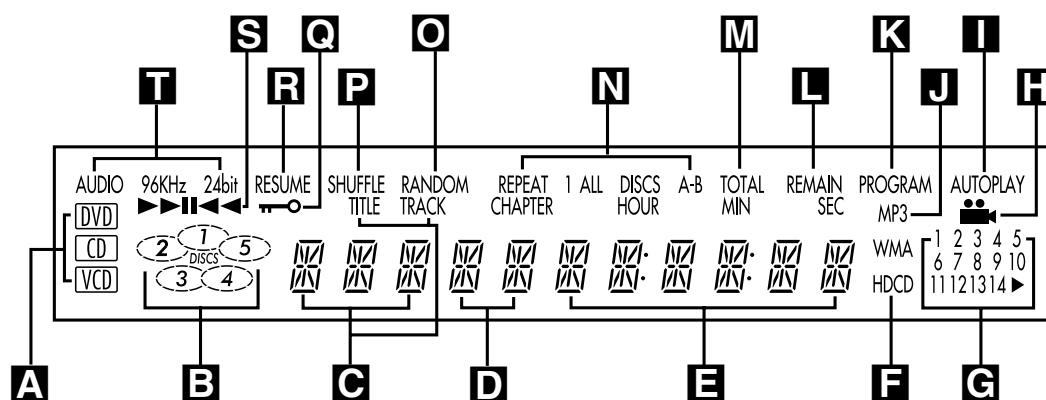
S Q O
T R P N M K I H
L J

AUDIO 96KHz 24bit RESUME SHUFFLE TITLE RANDOM TRACK REPEAT CHAPTER 1 ALL DISCS HOUR A-B TOTAL MIN REMAIN SEC PROGRAM MP3 AUTOPLAY

DVD
CD
VCD

2 1 5 DISCS 3 4

WMA
HDCD

1 2 3 4 5
6 7 8 9 10
11 12 13 14 ▶

A B C D E F G